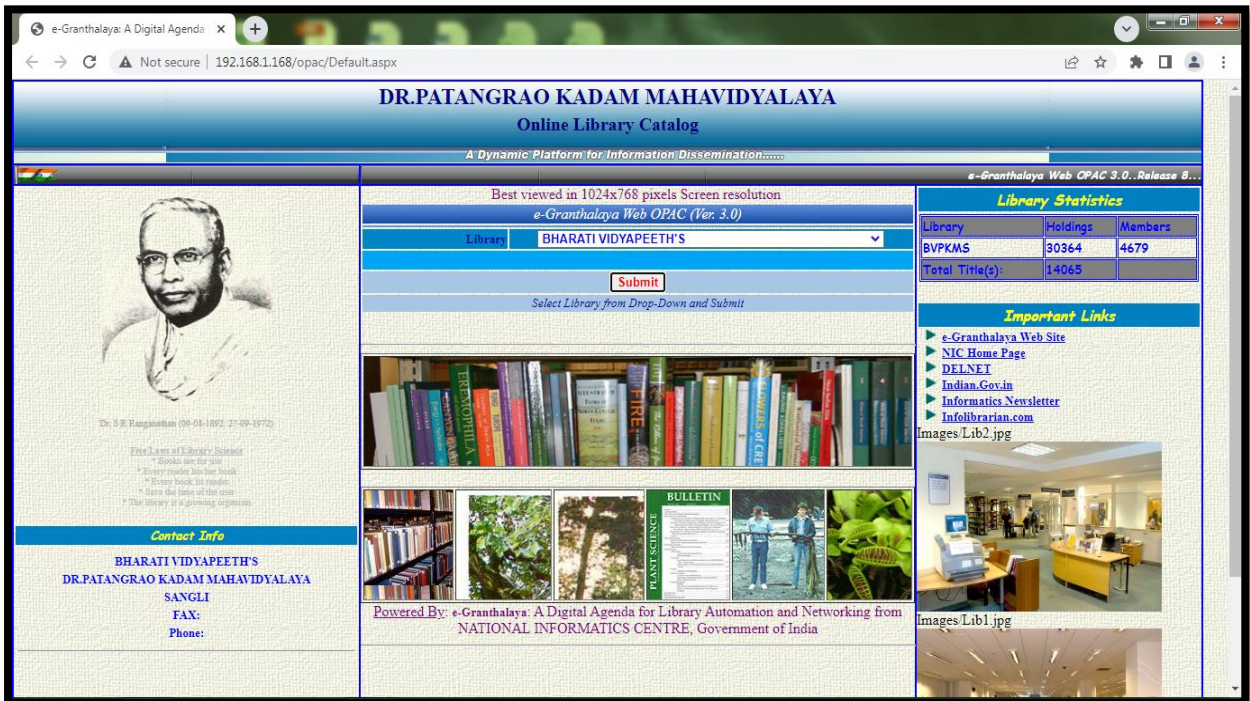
e-Granthalaya: A Digital Agenda ×

Not secure | 192.168.1.168/opac/Default.aspx

DR.PATANGRAO KADAM MAHAVIDYALAYA

Online Library Catalog

A Dynamic Platform for Information Dissemination......

e-Granthalaya Web OPAC 3.0..Release 8...

Dr. S R Ranganathan (09-08-1892; 27-09-1972)

Five Laws of Library Science
* Books are for use
* Every reader his/her book
* Every book its reader
* Save the time of the user
* The library is a growing organism

Contact Info

BHARATI VIDYAPEETH'S
DR.PATANGRAO KADAM MAHAVIDYALAYA
SANGLI
FAX:
Phone:

Best viewed in 1024x768 pixels Screen resolution

e-Granthalaya Web OPAC (Ver. 3.0)

Library BHARATI VIDYAPEETH'S

Submit

Select Library from Drop-Down and Submit

BULLETIN

PLANT SCIENCE

Powered By: e-Granthalaya: A Digital Agenda for Library Automation and Networking from NATIONAL INFORMATICS CENTRE, Government of India

Library Statistics

| Library | Holdings | Members |
|---|---|---|
| BVPKMS | 30364 | 4679 |
| Total Title(s): | 14065 | |

Important Links

e-Granthalaya Web Site
NIC Home Page
DELNET
Indian.Gov.in
Informatics Newsletter
Infolibrarian.com

Images/Lib2.jpg

Images/Lib1.jpg